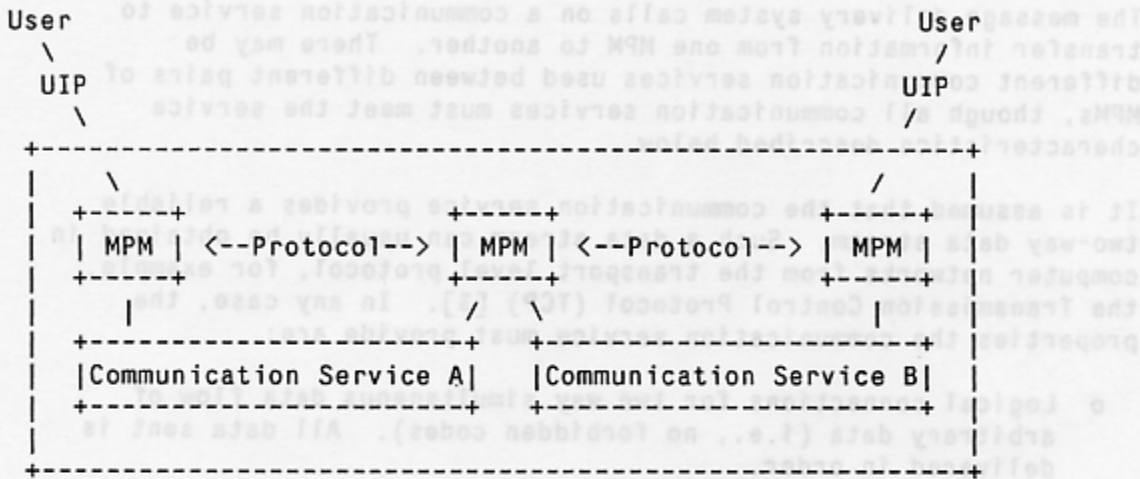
User User
\ /
UIP UIP
\ /

MPM <--Protocol--> MPM <--Protocol--> MPM

Communication Service A Communication Service B

The message delivery system calls on a communication service to transfer information from one MPM to another. There may be different communication services used between different pairs of MPMs, though all communication services must meet the service characteristics described below.

It is assumed that the communication service provides a reliable two-way data stream. Such a data stream can usually be obtained in computer networks from the transport level protocol, for example the Transmission Control Protocol (TCP) [3]. In any case, the properties the communication service must provide are:

o Logical connections for two way simultaneous data flow of arbitrary data (i.e., no forbidden codes). All data sent is delivered in order.